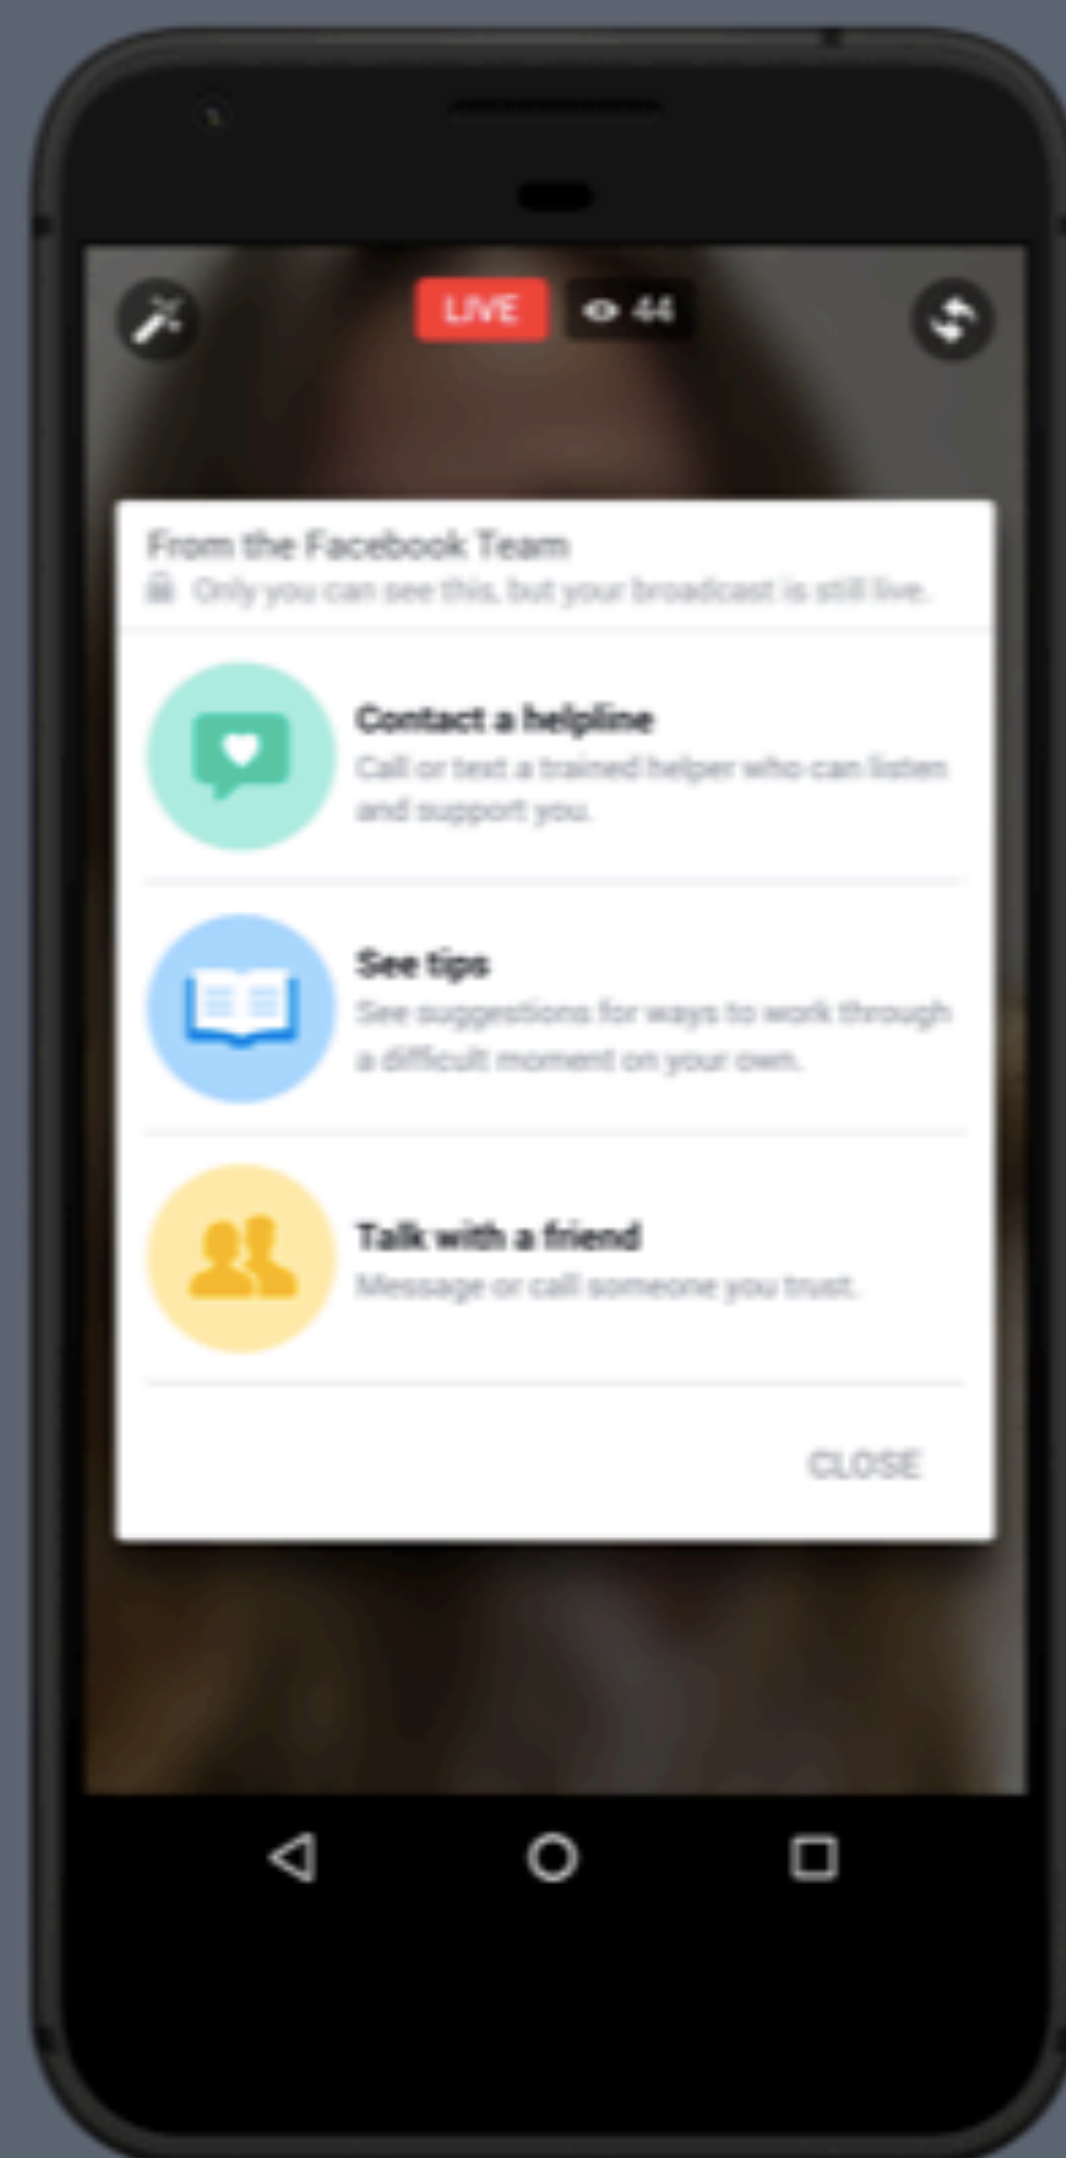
LIVE 44

From the Facebook Team
Only you can see this, but your broadcast is still live.

Contact a helpline
Call or text a trained helper who can listen and support you.

See tips
See suggestions for ways to work through a difficult moment on your own.

Talk with a friend
Message or call someone you trust.

CLOSE